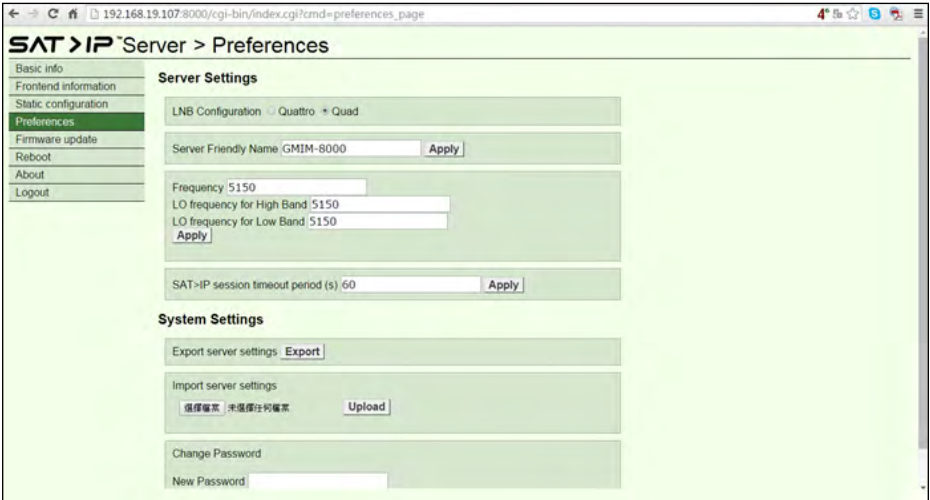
192.168.19.107:8000/cgi-bin/index.cgi?cmd=preferences_page

SAT>IP Server > Preferences

Basic info
Frontend information
Static configuration
Preferences
Firmware update
Reboot
About
Logout

Server Settings

LNB Configuration Quattro Quad

Server Friendly Name GMIM-8000 Apply

Frequency 5150
LO frequency for High Band 5150
LO frequency for Low Band 5150
Apply

SAT>IP session timeout period (s) 60 Apply

System Settings

Export server settings Export

Import server settings
選擇檔案 未選擇任何檔案 Upload

Change Password

New Password